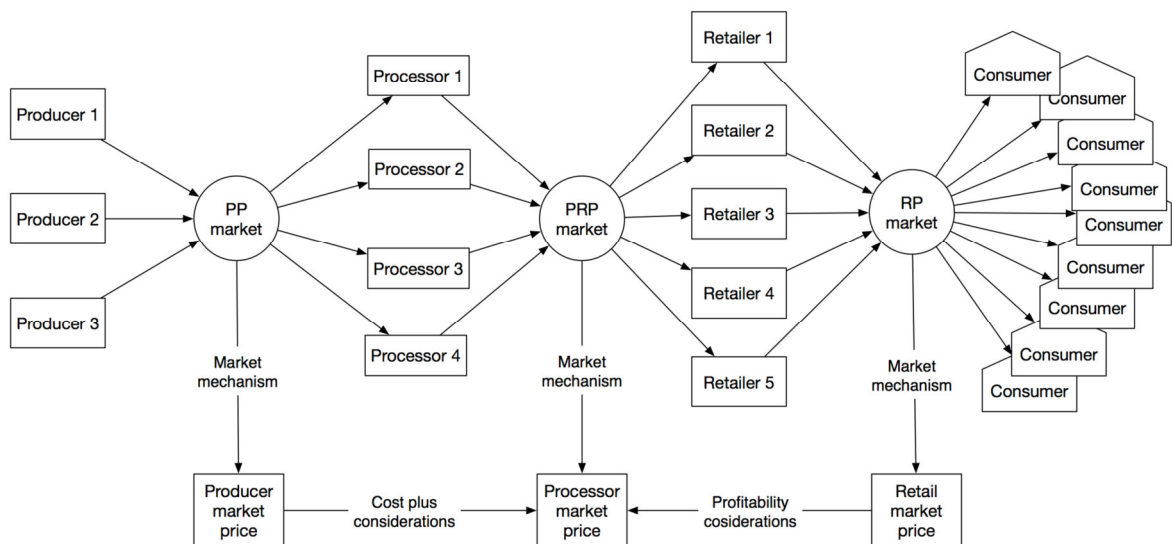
Producer 1

Producer 2

Producer 3

PP market

Processor 1

Processor 2

Processor 3

Processor 4

PRP market

Retailer 1

Retailer 2

Retailer 3

Retailer 4

Retailer 5

RP market

Consumer

Consumer

Consumer

Consumer

Consumer

Consumer

Consumer

Consumer

Consumer

Market mechanism

Market mechanism

Market mechanism

Producer market price

Cost plus considerations

Processor market price

Profitability cosiderations

Retail market price